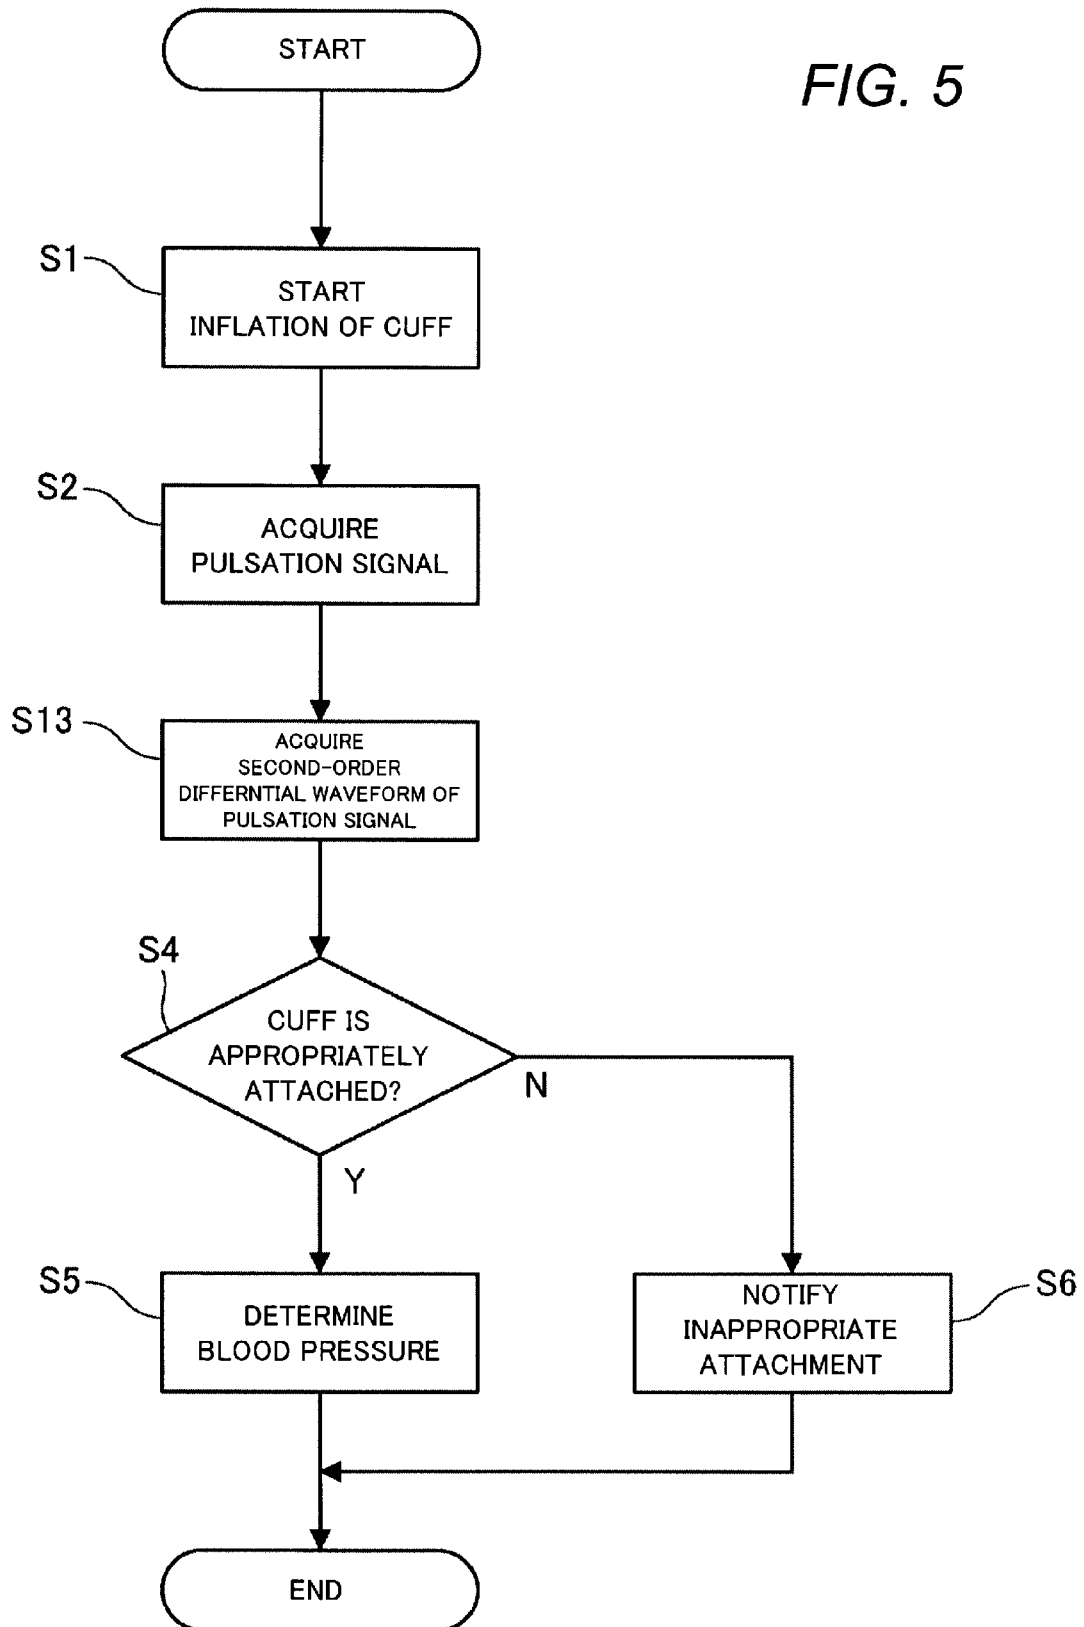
FIG. 5

START

S1

START INFLATION OF CUFF

S2

ACQUIRE PULSATION SIGNAL

S13

ACQUIRE SECOND-ORDER DIFFERNTIAL WAVEFORM OF PULSATION SIGNAL

S4

CUFF IS APPROPRIATELY ATTACHED?

N

Y

S5

DETERMINE BLOOD PRESSURE

NOTIFY INAPPROPRIATE ATTACHMENT

S6

END